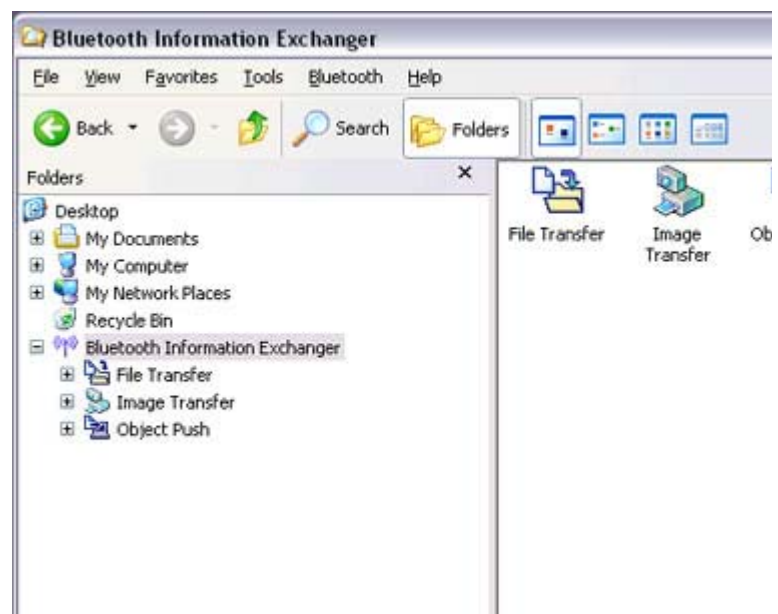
Bluetooth Information Exchanger

File View Favorites Tools Bluetooth Help

Back Search Folders

Folders

Desktop
My Documents
My Computer
My Network Places
Recycle Bin
Bluetooth Information Exchanger
File Transfer
Image Transfer
Object Push

File Transfer
Image Transfer
Ob